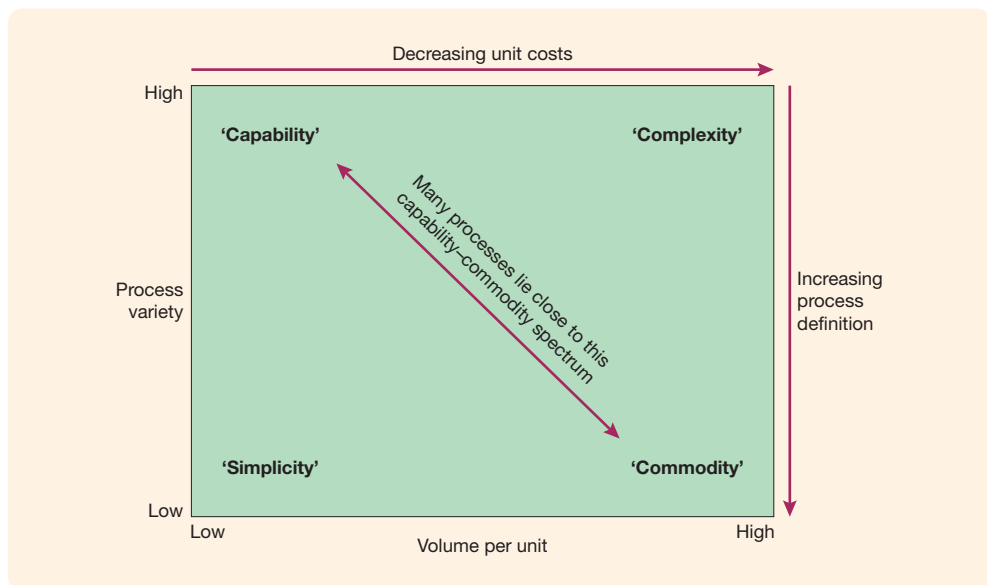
Decreasing unit costs

High

'Capability'

'Complexity'

Many processes lie close to this capability–commodity spectrum

Process variety

Increasing process definition

'Simplicity'

'Commodity'

Low

Low

High

Volume per unit